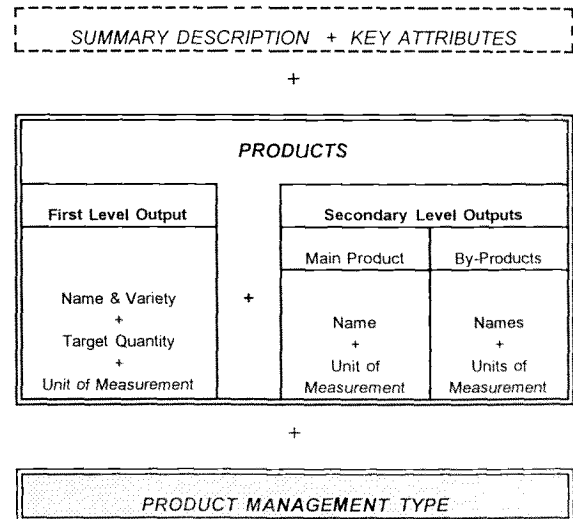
SUMMARY DESCRIPTION + KEY ATTRIBUTES

+

PRODUCTS

| First Level Output | | Secondary Level Outputs | |
|---|---|---|---|
| | | Main Product | By-Products |
| Name & Variety + Target Quantity + Unit of Measurement | + | Name + Unit of Measurement | Names + Units of Measurement |

+

PRODUCT MANAGEMENT TYPE